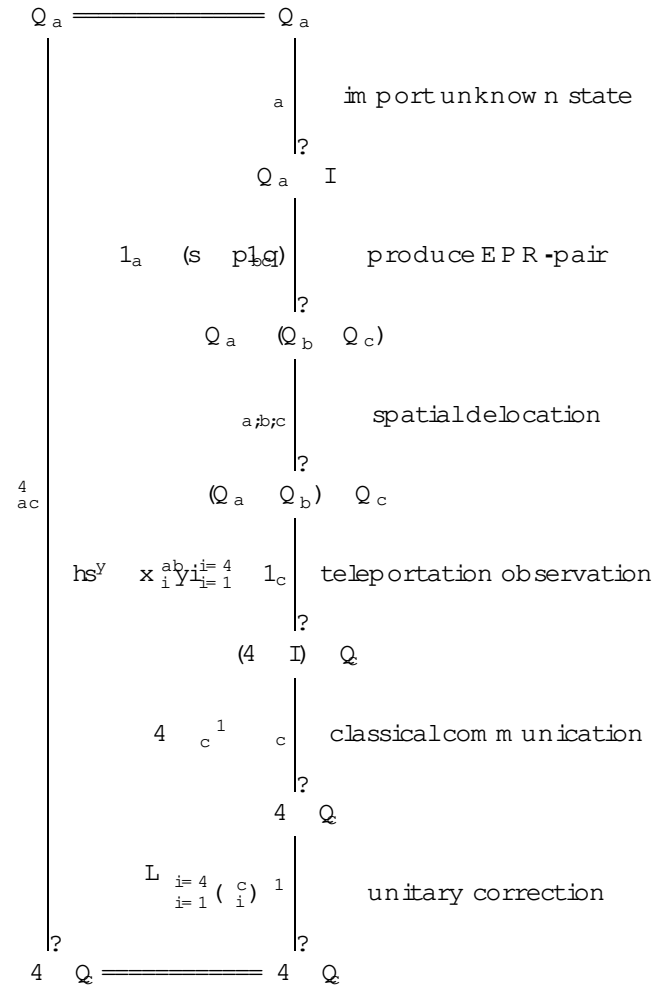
$Q_a$ $Q_a$

a

import unknown state

?

$Q_a$ I

$1_a$ (s p1 bc q)

produce EPR-pair

?

$Q_a$ ($Q_b$ $Q_c$)

a;b;c

spatial delocation

?

$^4_{ac}$

($Q_a$ $Q_b$) $Q_c$

hs$^y$ x $^{ab}_{i}$ y i$^{i=4}_{i=1}$ $1_c$

teleportation observation

?

(4 I) $Q_c$

4 $_c{}^1$ $_c$

classical communication

?

4 $Q_c$

L $^{i=4}_{i=1}$ ( $^c_i$ ) $^1$

unitary correction

?

?

4 $Q_c$ 4 $Q_c$